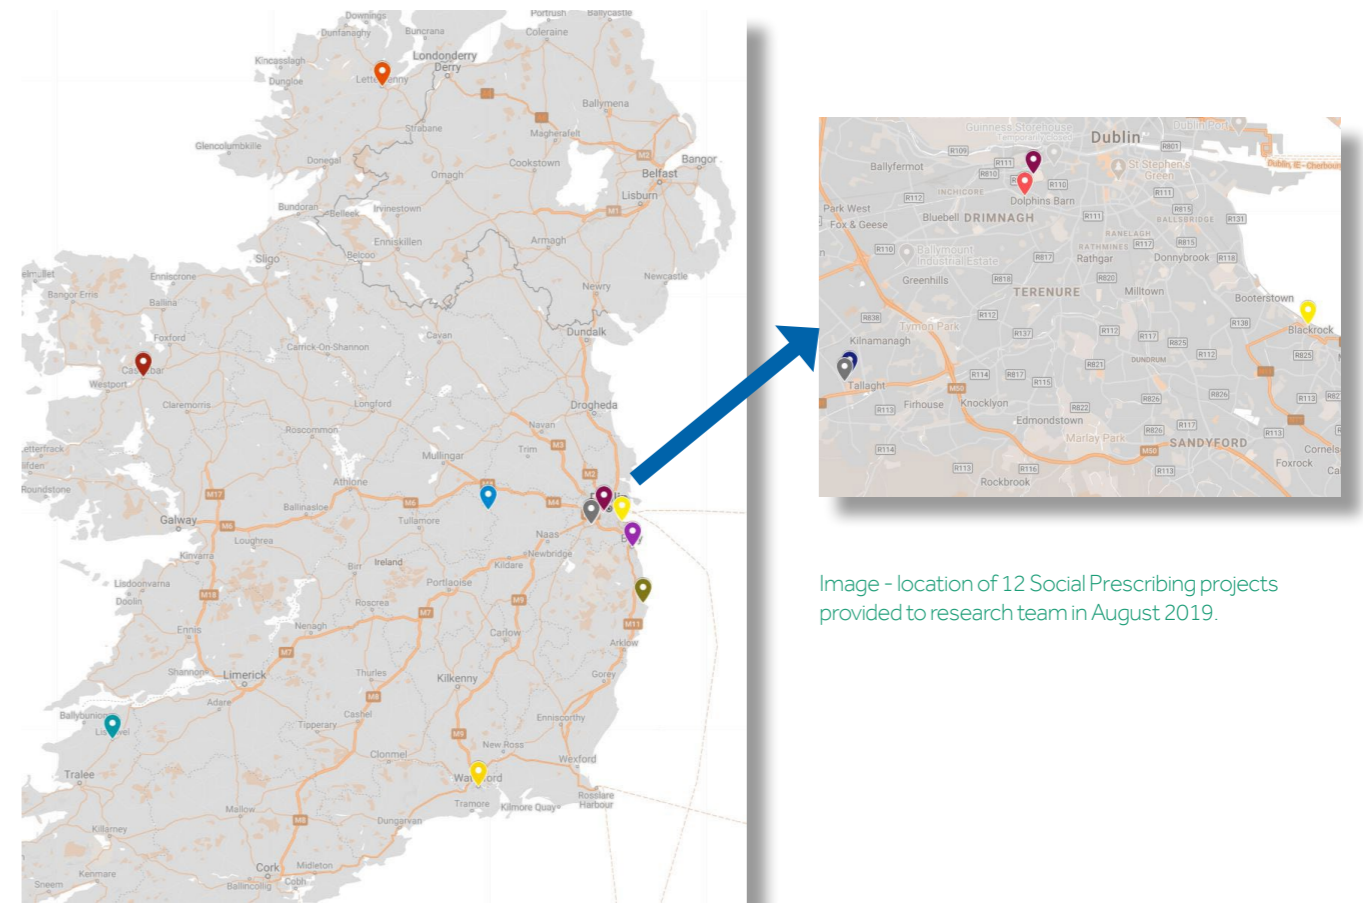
Downings
Portrush
Ballycastle
Dunfanaghy
Buncrana
Coleraine
Londonderry
Derry
Kincasslagh
Dungloe
Letterkenny
Ballymena
Strabane
Magherafelt
Glencolumbkille
Donegal
Cookstown
Bangor
Omagh
Belfast
Lisburn
Bundoran
Belleek
Irvinestown
Enniskillen
Armagh
Sligo
Belcoo
Newcastle
Enniscrone
Bangor Erris
Ballina
Newry
Foxford
Dundalk
Castlebar
Carrick-On-Shannon
Cavan
Westport
Claremorris
Longford
Drogheda
Roscommon
Navan
Trim
Mullingar
Athlone
Roundstone
Ballinasloe
Tullamore
Galway
Loughrea
Naas
Newbridge
Kinvarra
Birr
Ireland
Kildare
Portlaoise
Lisdoonvarna
Doolin
Roscrea
Ennis
Nenagh
Carlow
Arklow
Shannon
Limerick
Thurles
Kilkenny
Gorey
Adare
Ballybunion
Listowel
Tipperary
Cashel
Enniscorthy
New Ross
Clonmel
Wexford
Tralee
Waterford
Tramore
Kilmore Quay
Rosslare Harbour
Mallow
Killarney
Dungarvan
Cork
Midleton
Kenmare
Cobh
Sneem
Ballincollig

Guinness Storehouse
Dublin
Dublin Port
Ballyfermot
Dolphins Barn
St Stephen's Green
Inchicore
Park West
Fox & Geese
Bluebell
DRIMNAGH
Ballsbridge
Ballymount Industrial Estate
Ranelagh
Rathmines
Rathgar
Donnybrook
Greenhills
TERENURE
Milltown
Booterstown
Tymon Park
Blackrock
Kilnamanagh
Dundrum
Tallaght
Firhouse
Knocklyon
Edmondstown
Marlay Park
SANDYFORD
Foxrock
Rockbrook

Image - location of 12 Social Prescribing projects provided to research team in August 2019.